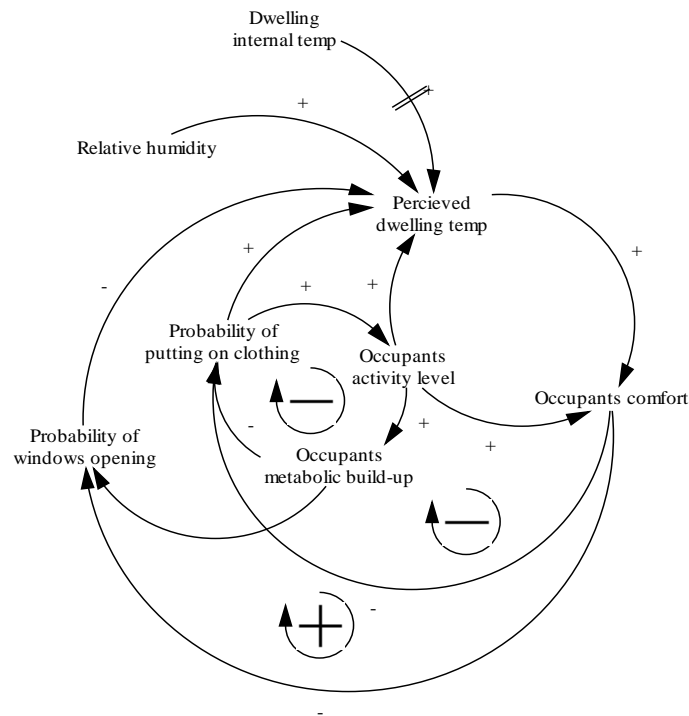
Dwelling internal temp

+

+

Relative humidity

Percieved dwelling temp

+

-

+

+

+

Probability of putting on clothing

Occupants activity level

Occupants comfort

—

-

+

Probability of windows opening

+

Occupants metabolic build-up

—

+

-

-